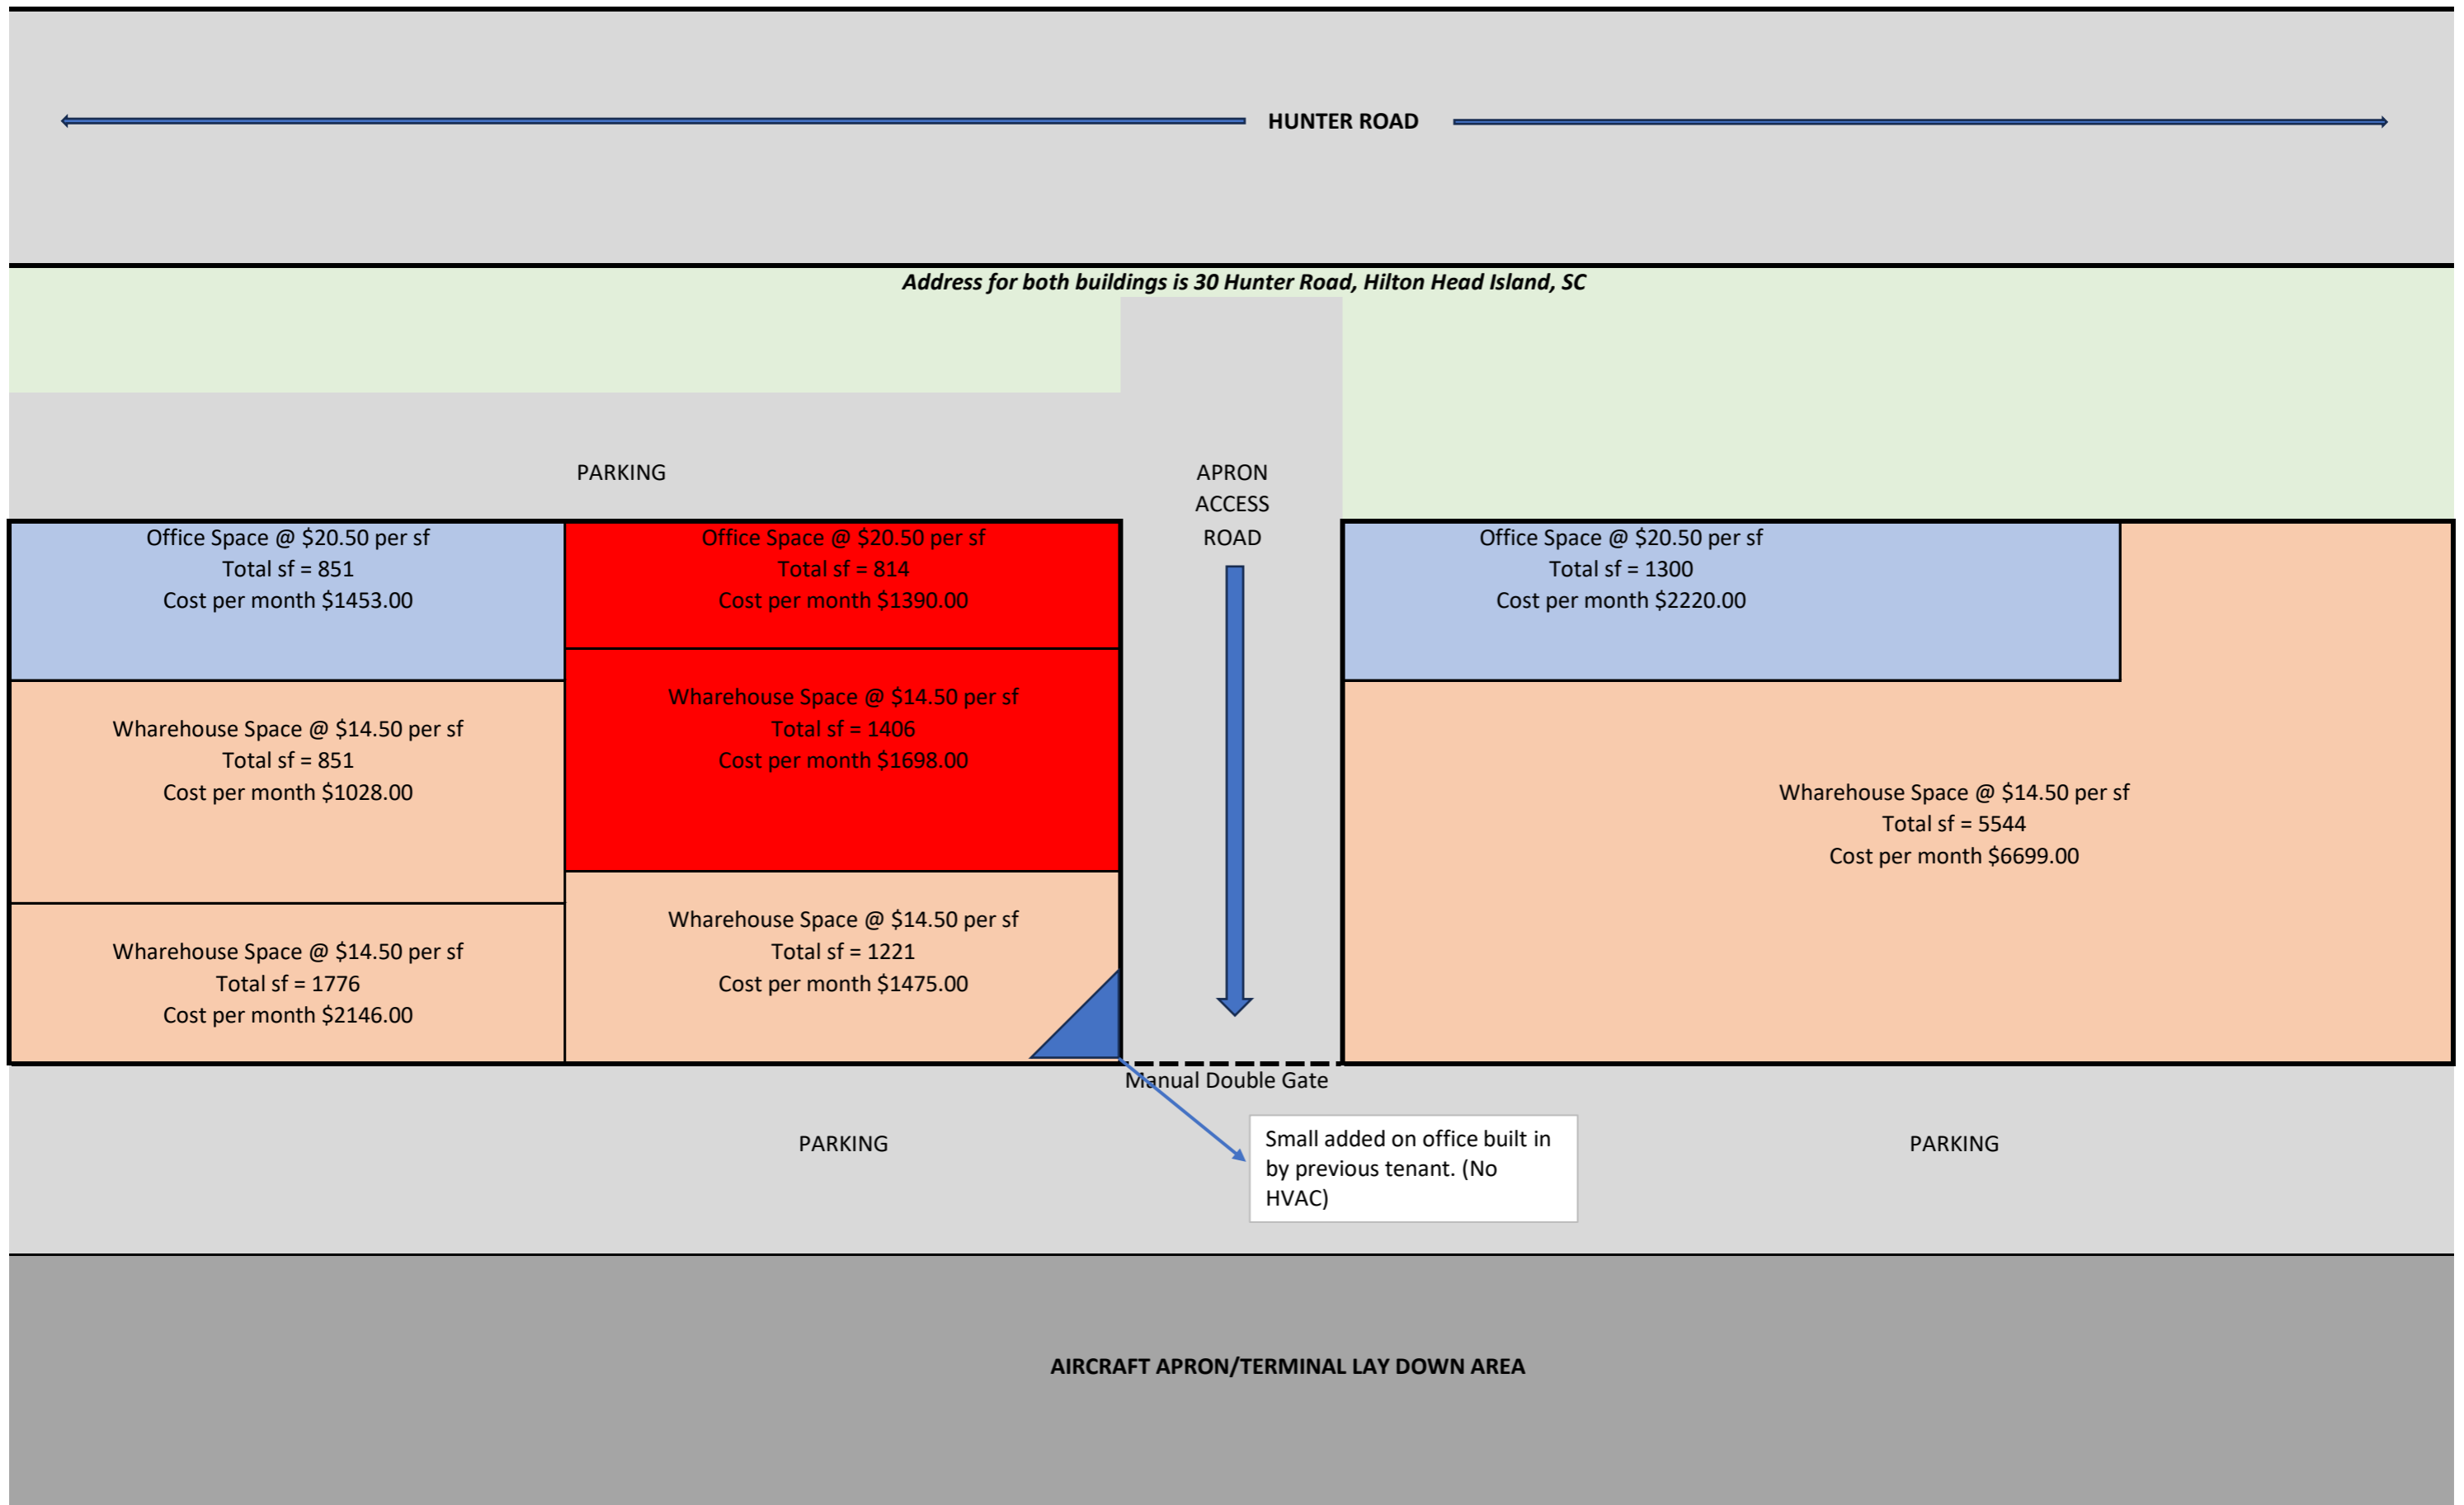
HUNTER ROAD

Address for both buildings is 30 Hunter Road, Hilton Head Island, SC

PARKING

APRON ACCESS ROAD

Office Space @ $20.50 per sf
Total sf = 851
Cost per month $1453.00

Office Space @ $20.50 per sf
Total sf = 814
Cost per month $1390.00

Office Space @ $20.50 per sf
Total sf = 1300
Cost per month $2220.00

Wharehouse Space @ $14.50 per sf
Total sf = 1406
Cost per month $1698.00

Wharehouse Space @ $14.50 per sf
Total sf = 851
Cost per month $1028.00

Wharehouse Space @ $14.50 per sf
Total sf = 5544
Cost per month $6699.00

Wharehouse Space @ $14.50 per sf
Total sf = 1776
Cost per month $2146.00

Wharehouse Space @ $14.50 per sf
Total sf = 1221
Cost per month $1475.00

Manual Double Gate

PARKING

Small added on office built in by previous tenant. (No HVAC)

PARKING

AIRCRAFT APRON/TERMINAL LAY DOWN AREA